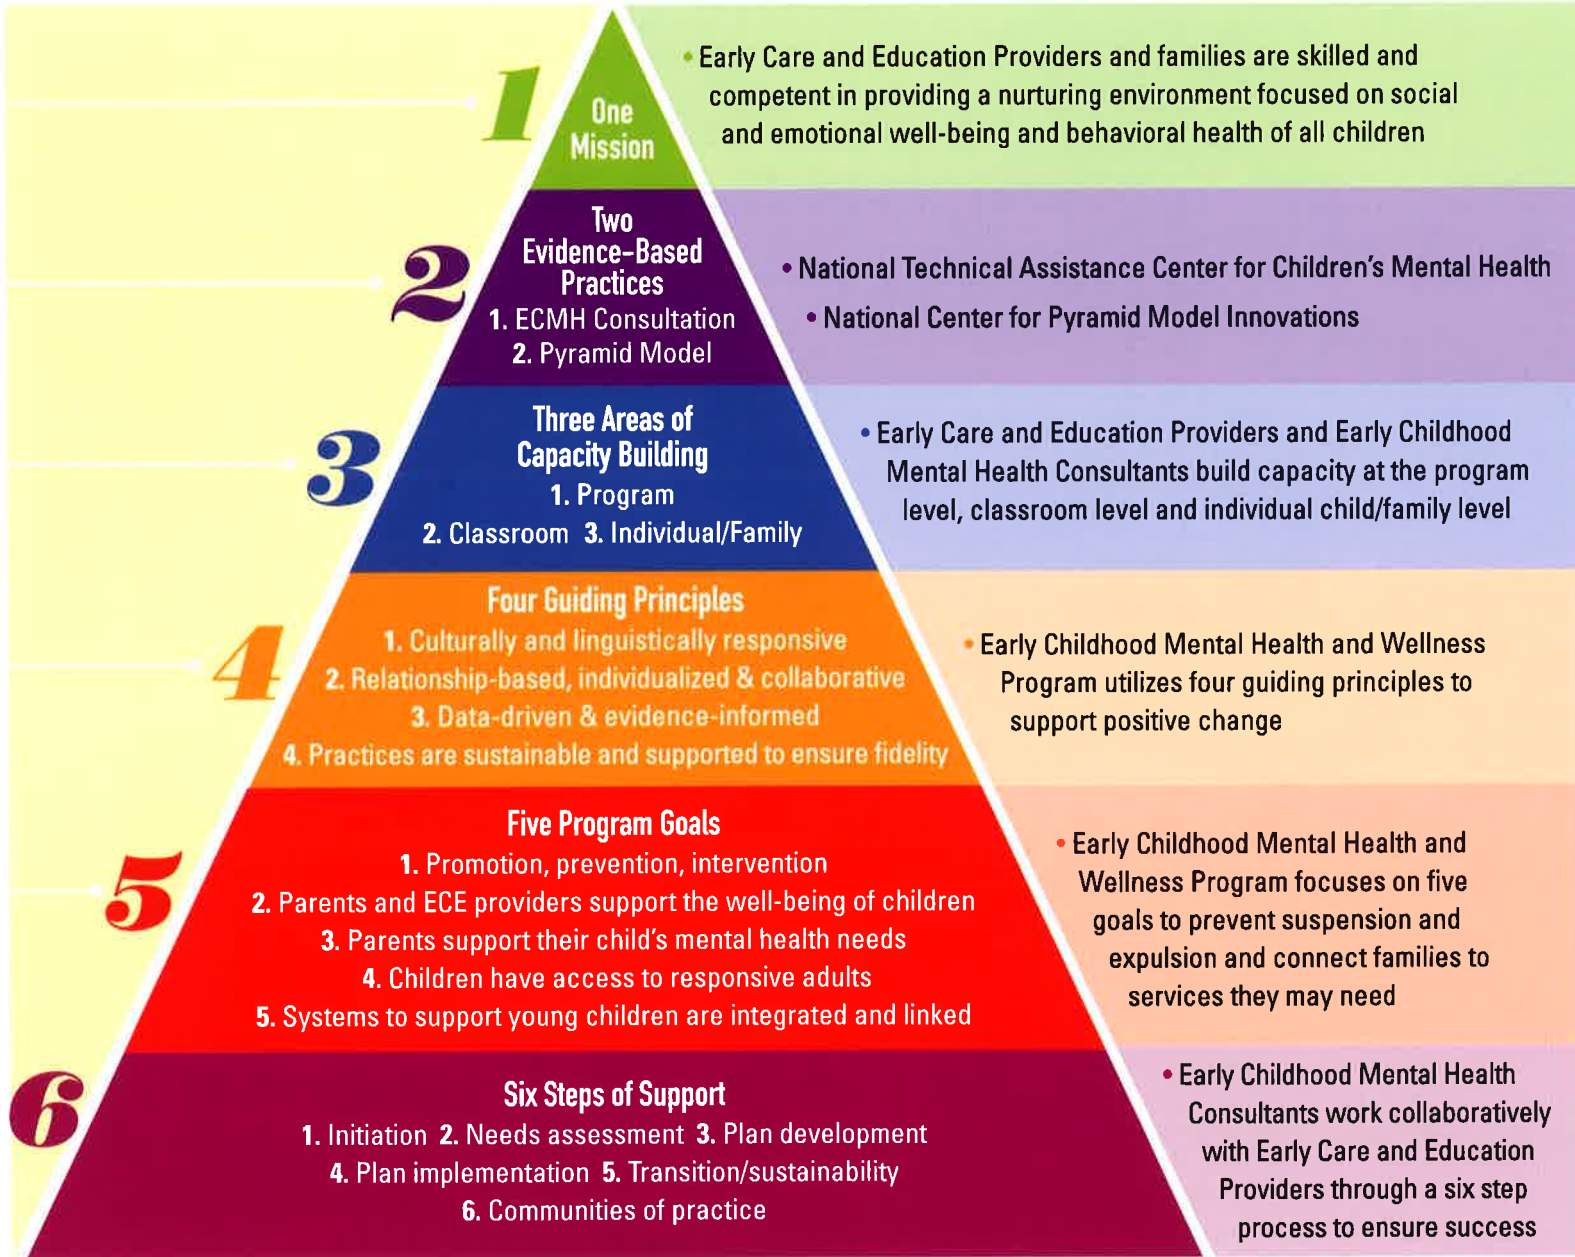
1

One Mission

• Early Care and Education Providers and families are skilled and competent in providing a nurturing environment focused on social and emotional well-being and behavioral health of all children

2

Two Evidence-Based Practices
1. ECMH Consultation
2. Pyramid Model

• National Technical Assistance Center for Children's Mental Health
• National Center for Pyramid Model Innovations

3

Three Areas of Capacity Building
1. Program
2. Classroom 3. Individual/Family

• Early Care and Education Providers and Early Childhood Mental Health Consultants build capacity at the program level, classroom level and individual child/family level

4

Four Guiding Principles
1. Culturally and linguistically responsive
2. Relationship-based, individualized & collaborative
3. Data-driven & evidence-informed
4. Practices are sustainable and supported to ensure fidelity

• Early Childhood Mental Health and Wellness Program utilizes four guiding principles to support positive change

5

Five Program Goals
1. Promotion, prevention, intervention
2. Parents and ECE providers support the well-being of children
3. Parents support their child's mental health needs
4. Children have access to responsive adults
5. Systems to support young children are integrated and linked

• Early Childhood Mental Health and Wellness Program focuses on five goals to prevent suspension and expulsion and connect families to services they may need

6

Six Steps of Support
1. Initiation 2. Needs assessment 3. Plan development
4. Plan implementation 5. Transition/sustainability
6. Communities of practice

• Early Childhood Mental Health Consultants work collaboratively with Early Care and Education Providers through a six step process to ensure success